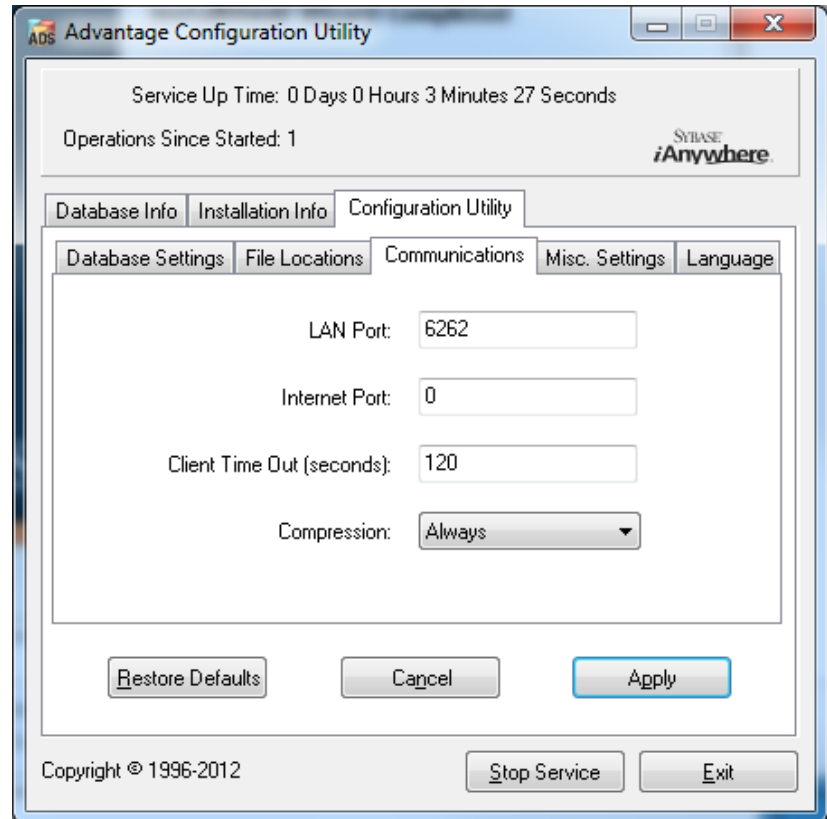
ADS Advantage Configuration Utility

Service Up Time: 0 Days 0 Hours 3 Minutes 27 Seconds

Operations Since Started: 1

SYBASE iAnywhere

Database Info | Installation Info | Configuration Utility

Database Settings | File Locations | Communications | Misc. Settings | Language

LAN Port: 6262

Internet Port: 0

Client Time Out (seconds): 120

Compression: Always

Restore Defaults | Cancel | Apply

Copyright © 1996-2012

Stop Service | Exit